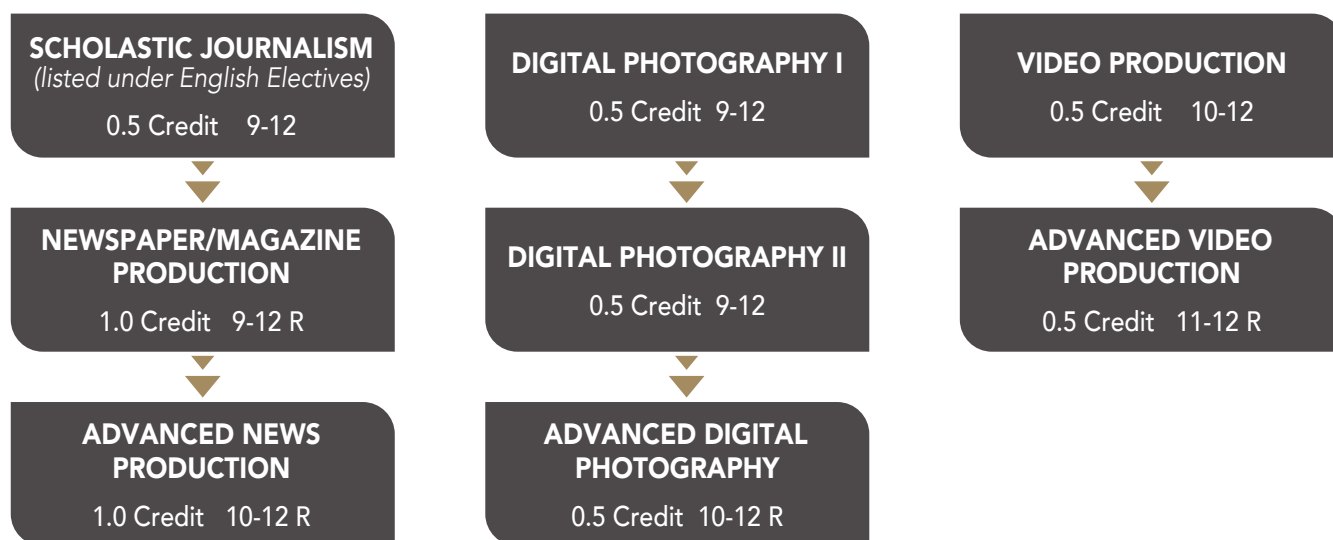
SCHOLASTIC JOURNALISM
(listed under English Electives)
0.5 Credit 9-12

NEWSPAPER/MAGAZINE PRODUCTION
1.0 Credit 9-12 R

ADVANCED NEWS PRODUCTION
1.0 Credit 10-12 R

DIGITAL PHOTOGRAPHY I
0.5 Credit 9-12

DIGITAL PHOTOGRAPHY II
0.5 Credit 9-12

ADVANCED DIGITAL PHOTOGRAPHY
0.5 Credit 10-12 R

VIDEO PRODUCTION
0.5 Credit 10-12

ADVANCED VIDEO PRODUCTION
0.5 Credit 11-12 R